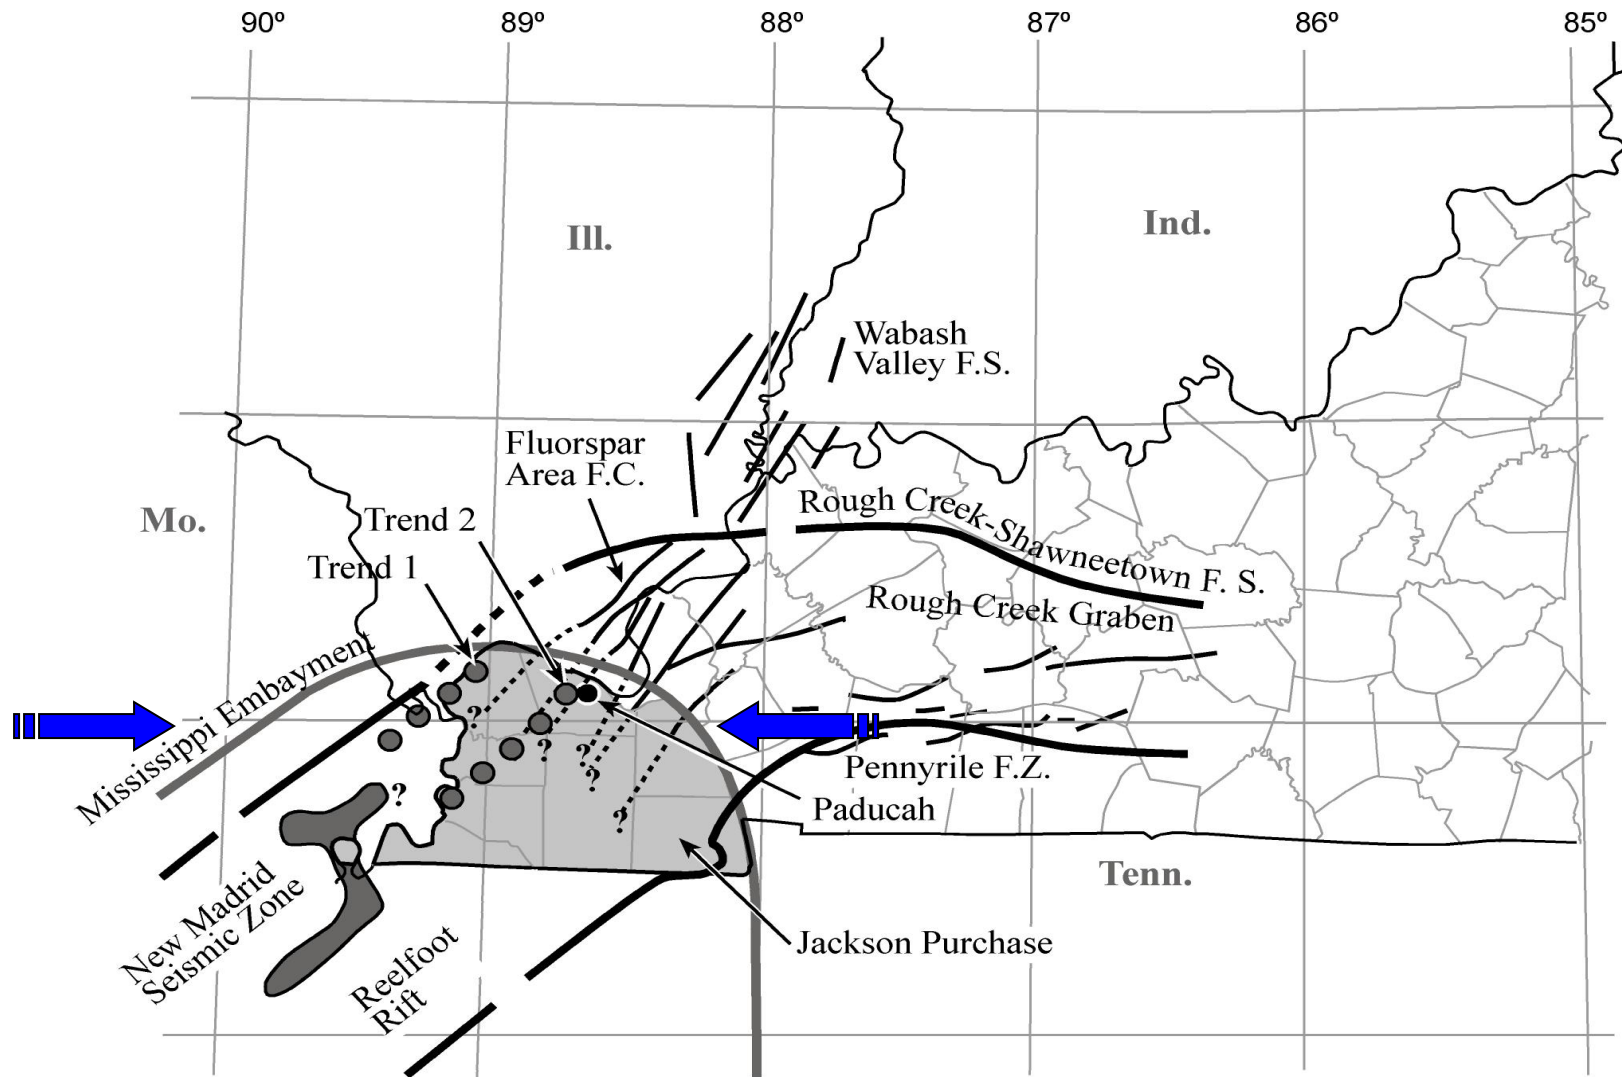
90º 89º 88º 87º 86º 85º

Ill.

Ind.

Wabash Valley F.S.

Fluorspar Area F.C.

Mo.

Trend 2

Trend 1

Rough Creek-Shawneetown F. S.

Rough Creek Graben

Mississippi Embayment

?

?

?

?

?

?

Pennyrile F.Z.

Paducah

Tenn.

New Madrid Seismic Zone

Reelfoot Rift

Jackson Purchase